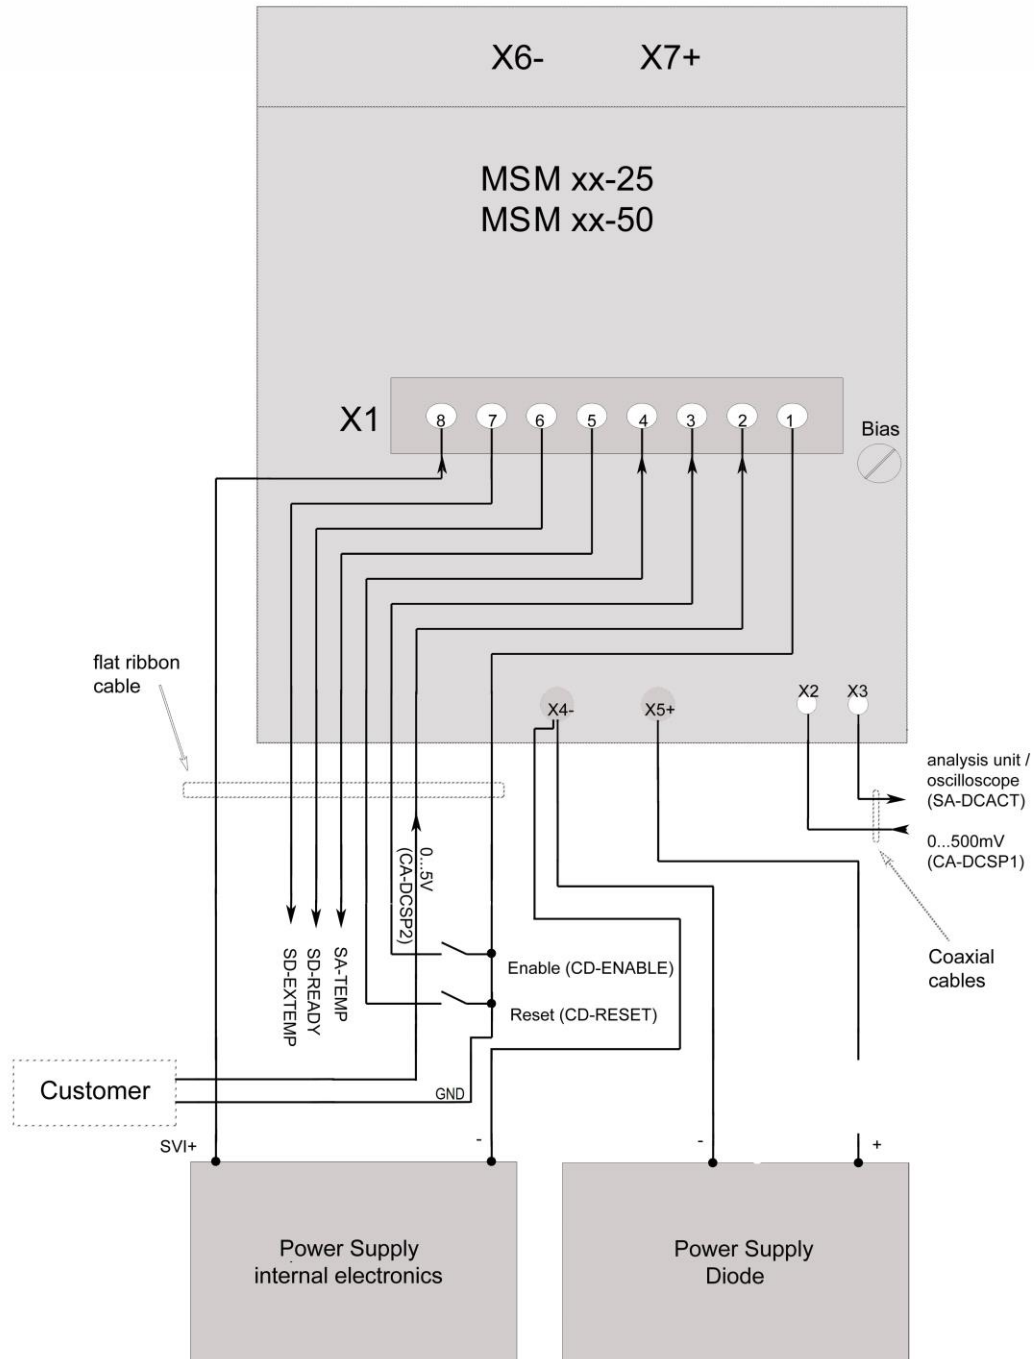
X6- X7+

MSM xx-25
MSM xx-50

X1

8 7 6 5 4 3 2 1

Bias

flat ribbon cable

X4- X5+ X2 X3

analysis unit / oscilloscope (SA-DCACT)

0...500mV (CA-DCSP1)

Coaxial cables

0...5V (CA-DCSP2)

SD-EXTEMP
SD-READY
SA-TEMP

Enable (CD-ENABLE)

Reset (CD-RESET)

Customer

GND

SVI+

-

-

+

Power Supply internal electronics

Power Supply Diode